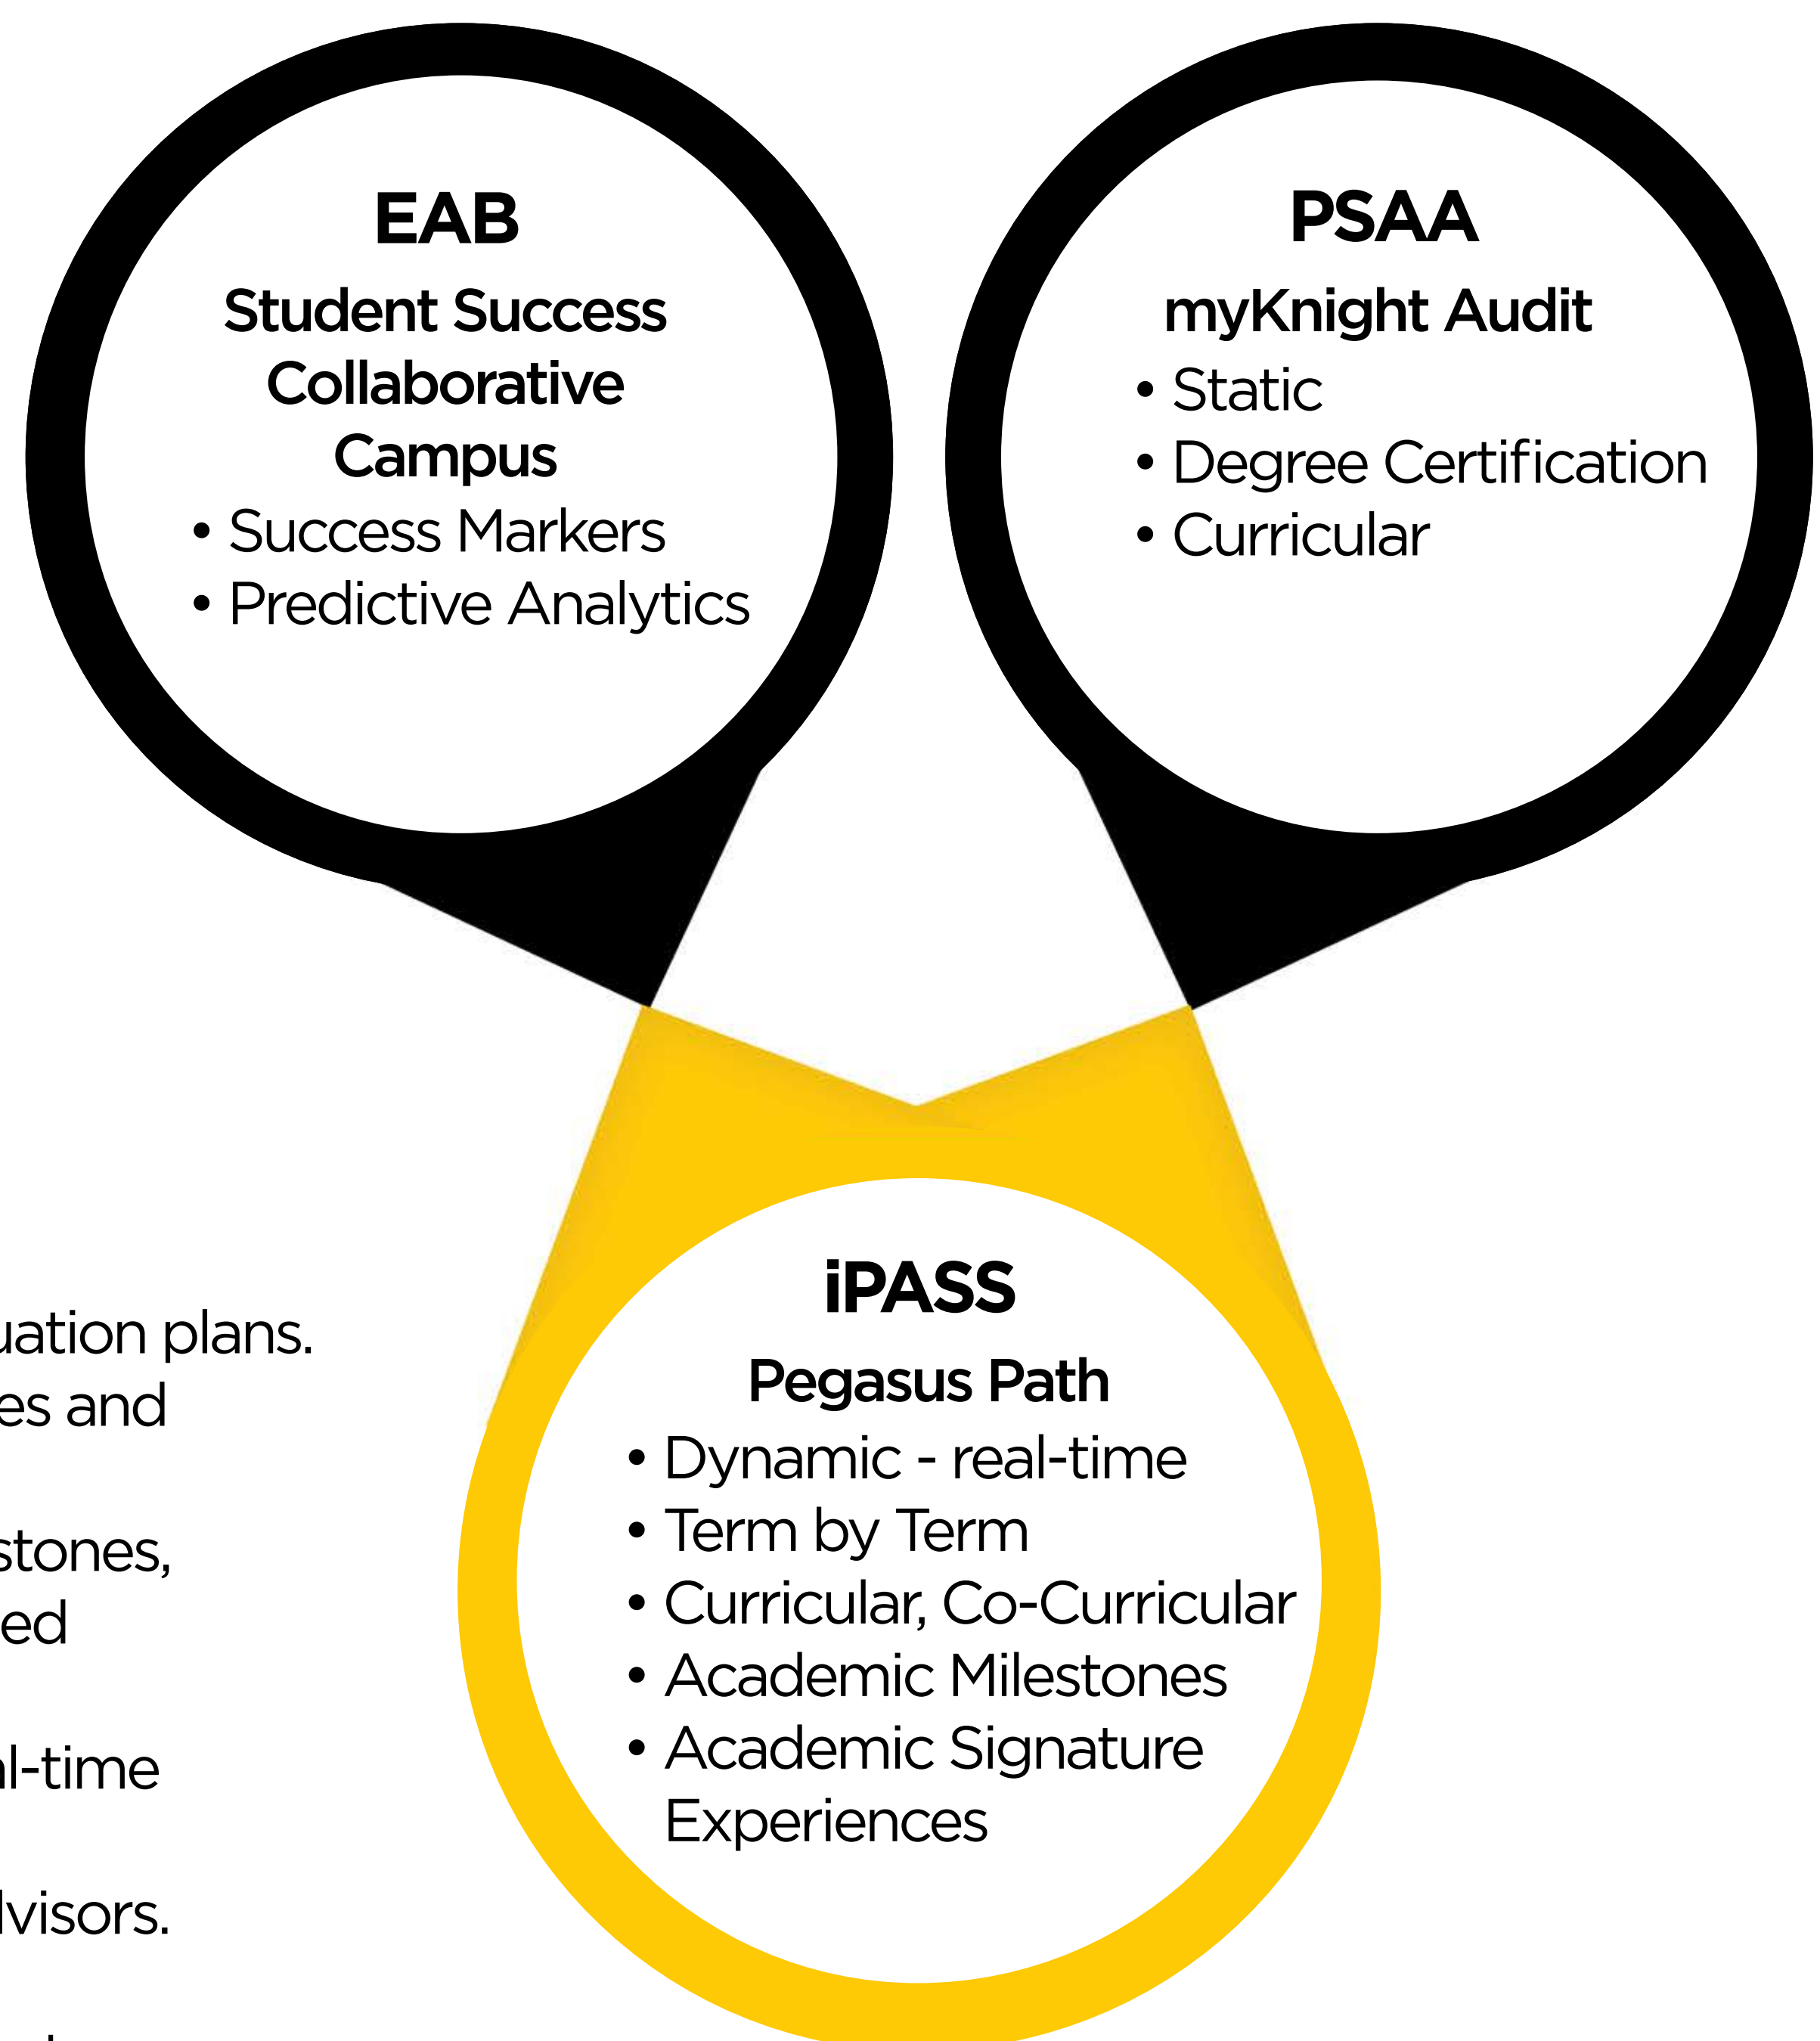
EAB
Student Success Collaborative Campus
• Success Markers
• Predictive Analytics

PSAA
myKnight Audit
• Static
• Degree Certification
• Curricular

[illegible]uation plans.
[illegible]es and

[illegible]stones,
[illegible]ed

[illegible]l-time

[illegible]lvisors.

iPASS
Pegasus Path
• Dynamic - real-time
• Term by Term
• Curricular, Co-Curricular
• Academic Milestones
• Academic Signature Experiences